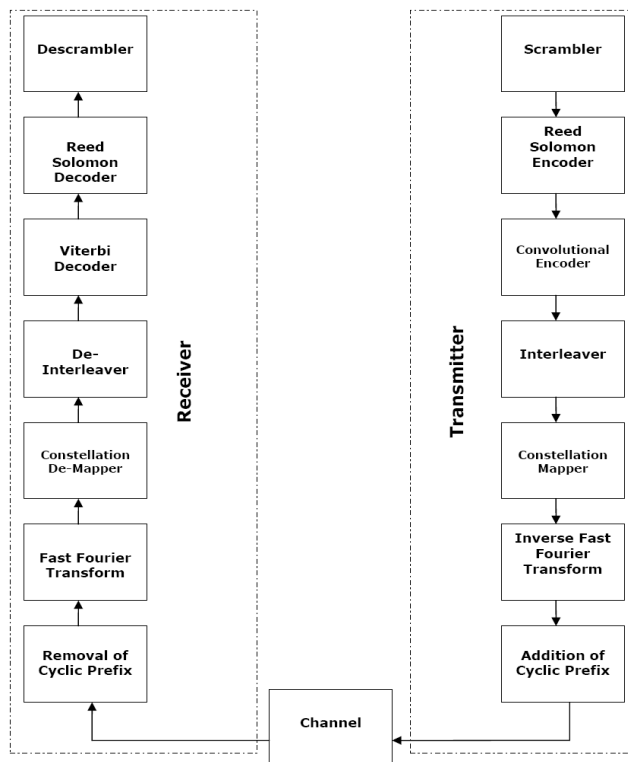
Descrambler

Reed Solomon Decoder

Viterbi Decoder

De-Interleaver

Constellation De-Mapper

Fast Fourier Transform

Removal of Cyclic Prefix

Receiver

Scrambler

Reed Solomon Encoder

Convolutional Encoder

Interleaver

Constellation Mapper

Inverse Fast Fourier Transform

Addition of Cyclic Prefix

Transmitter

Channel